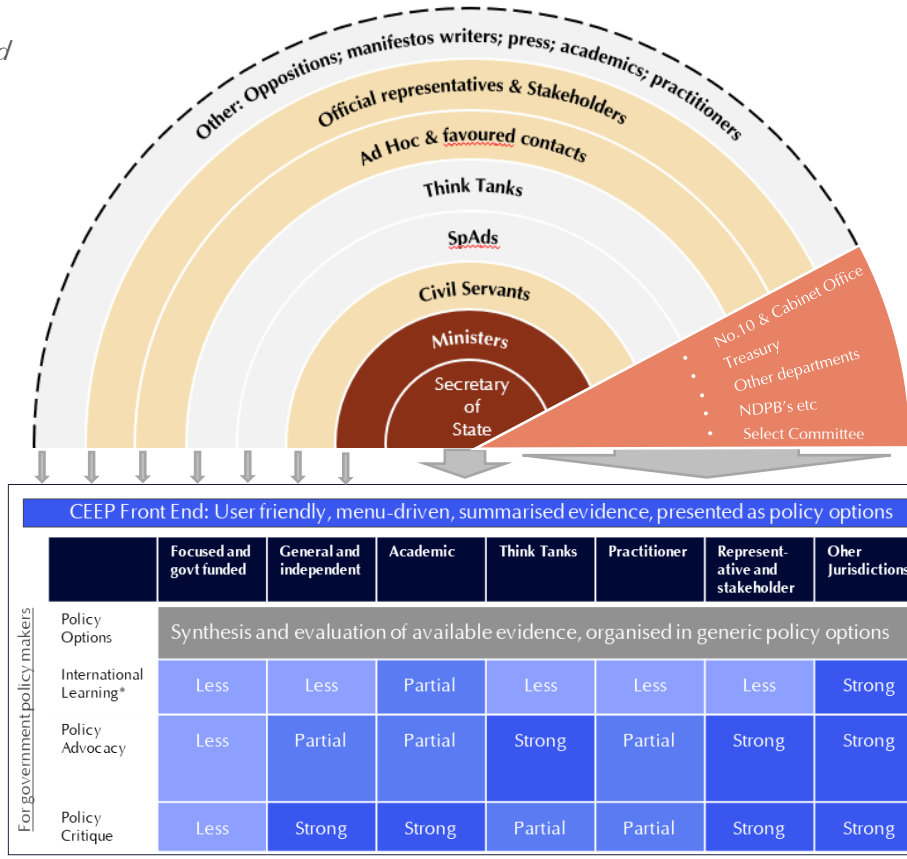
d

Other: Oppositions; manifestos writers; press; academics; practitioners

Official representatives & Stakeholders

Ad Hoc & favoured contacts

Think Tanks

SpAds

Civil Servants

Ministers

Secretary of State

No.10 & Cabinet Office
• Treasury
• Other departments
• NDPB's etc
• Select Committee

CEEP Front End: User friendly, menu-driven, summarised evidence, presented as policy options

For government policy makers

| | Focused and govt funded | General and independent | Academic | Think Tanks | Practitioner | Representative and stakeholder | Oher Jurisdictions |
|---|---|---|---|---|---|---|---|
| Policy Options | Synthesis and evaluation of available evidence, organised in generic policy options | | | | | | |
| International Learning* | Less | Less | Partial | Less | Less | Less | Strong |
| Policy Advocacy | Less | Partial | Partial | Strong | Partial | Strong | Strong |
| Policy Critique | Less | Strong | Strong | Partial | Partial | Strong | Strong |